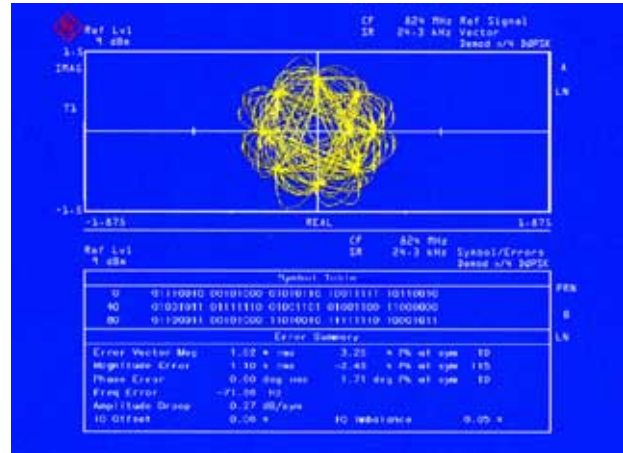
Ref Lvl
9 dBm

CF 824 MHz Ref Signal
SR 24.3 kHz Vector
Demod π/4 DQPSK

1.5
IMAG

T1

A

LN

-1.5

-1.875 REAL 1.875

Ref Lvl
9 dBm

CF 824 MHz
SR 24.3 kHz Symbol/Errors
Demod π/4 DQPSK

Symbol Table

| | |
|---|---|
| 0 | 01110010 00101000 01010110 10011111 10110010 |
| 40 | 01001011 01111110 01001101 01001100 11000000 |
| 80 | 01100011 00101000 11010010 11111110 10001011 |

PRN

B

LN

Error Summary

| | | | | | | |
|---|---|---|---|---|---|---|
| Error Vector Mag | 1.02 | % rms | 3.25 | % Pk at sym | 10 |
| Magnitude Error | 1.10 | % rms | -2.45 | % Pk at sym | 115 |
| Phase Error | 0.50 | deg rms | 1.71 | deg Pk at sym | 10 |
| Freq Error | -71.06 | Hz | | | |
| Amplitude Droop | 0.27 | dB/sym | | | |
| IQ Offset | 0.06 | % | IQ Imbalance | 0.05 % | |